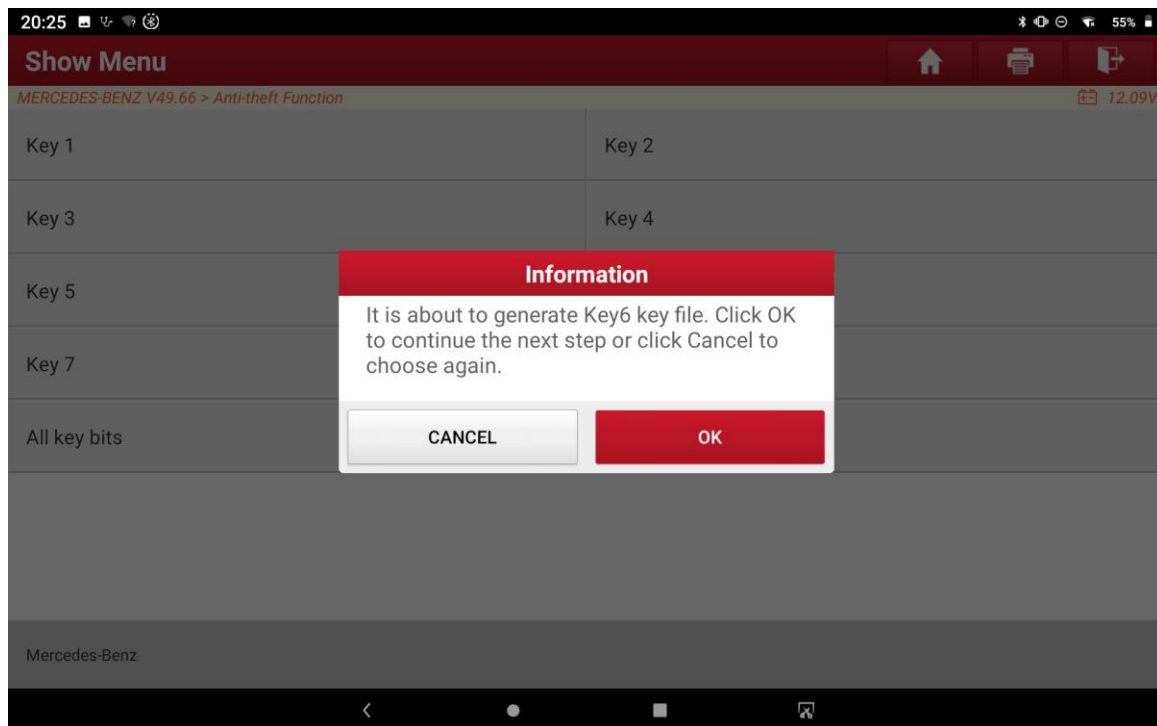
20:25

55%

Show Menu

MERCEDES-BENZ V49.66 > Anti-theft Function

12.09V

Key 1

Key 2

Key 3

Key 4

Key 5

Key 7

All key bits

Information

It is about to generate Key6 key file. Click OK to continue the next step or click Cancel to choose again.

CANCEL

OK

Mercedes-Benz